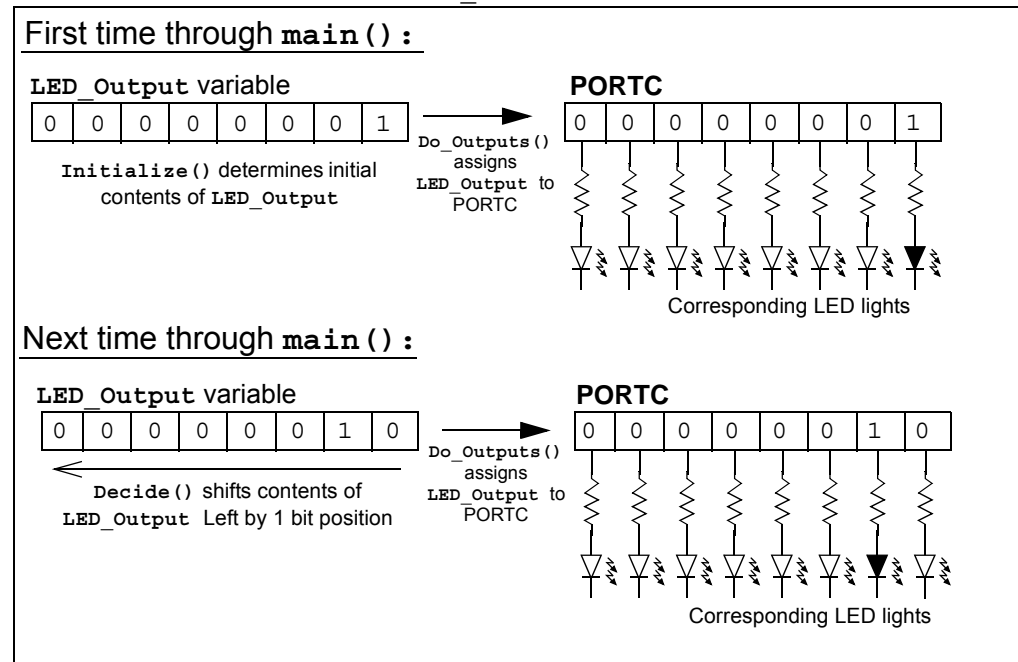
First time through **main():**

**LED_Output** variable

| 0 | 0 | 0 | 0 | 0 | 0 | 0 | 1 |
|---|---|---|---|---|---|---|---|

**Initialize()** determines initial contents of **LED_Output**

**Do_Outputs()** assigns **LED_Output** to PORTC

**PORTC**

| 0 | 0 | 0 | 0 | 0 | 0 | 0 | 1 |
|---|---|---|---|---|---|---|---|

Corresponding LED lights

Next time through **main():**

**LED_Output** variable

| 0 | 0 | 0 | 0 | 0 | 0 | 1 | 0 |
|---|---|---|---|---|---|---|---|

**Decide()** shifts contents of **LED_Output** Left by 1 bit position

**Do_Outputs()** assigns **LED_Output** to PORTC

**PORTC**

| 0 | 0 | 0 | 0 | 0 | 0 | 1 | 0 |
|---|---|---|---|---|---|---|---|

Corresponding LED lights